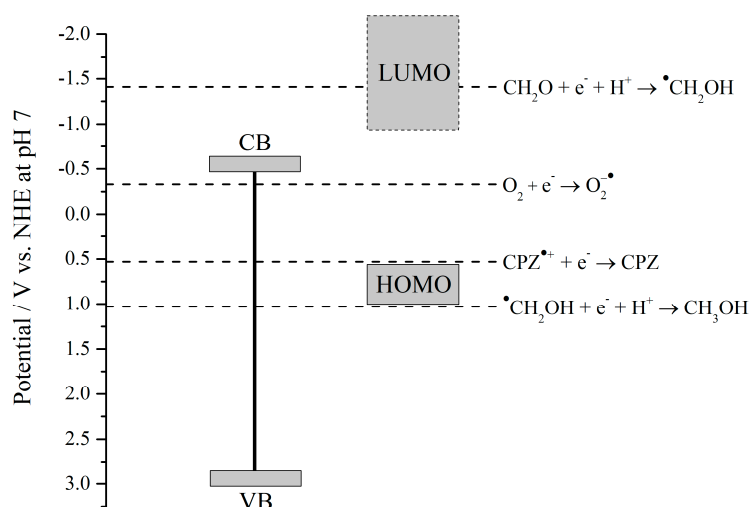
Potential / V vs. NHE at pH 7

-2.0
-1.5
-1.0
-0.5
0.0
0.5
1.0
1.5
2.0
2.5
3.0

LUMO

CB

HOMO

VB

$CH_2O + e^- + H^+ \rightarrow {}^{\bullet}CH_2OH$

$O_2 + e^- \rightarrow O_2^{-\bullet}$

$CPZ^{\bullet+} + e^- \rightarrow CPZ$

${}^{\bullet}CH_2OH + e^- + H^+ \rightarrow CH_3OH$